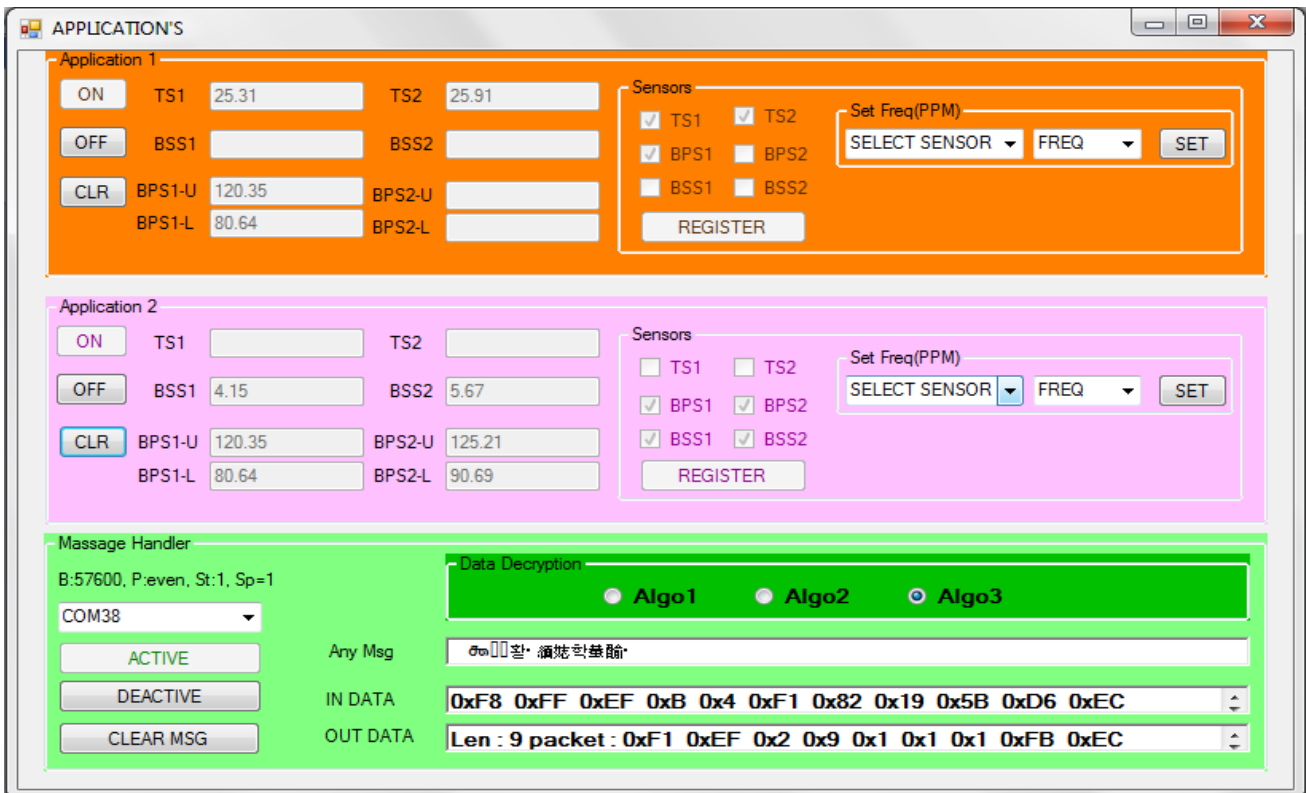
APPLICATION'S

Application 1

ON TS1 25.31 TS2 25.91

OFF BSS1 BSS2

CLR BPS1-U 120.35 BPS2-U

BPS1-L 80.64 BPS2-L

Sensors

TS1 TS2

BPS1 BPS2

BSS1 BSS2

REGISTER

Set Freq(PPM)

SELECT SENSOR FREQ SET

Application 2

ON TS1 TS2

OFF BSS1 4.15 BSS2 5.67

CLR BPS1-U 120.35 BPS2-U 125.21

BPS1-L 80.64 BPS2-L 90.69

Sensors

TS1 TS2

BPS1 BPS2

BSS1 BSS2

REGISTER

Set Freq(PPM)

SELECT SENSOR FREQ SET

Massage Handler

B:57600, P:even, St:1, Sp=1

COM38

ACTIVE

DEACTIVE

CLEAR MSG

Data Decryption

Algo1 Algo2 Algo3

Any Msg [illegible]

IN DATA 0xF8 0xFF 0xEF 0xB 0x4 0xF1 0x82 0x19 0x5B 0xD6 0xEC

OUT DATA Len : 9 packet : 0xF1 0xEF 0x2 0x9 0x1 0x1 0x1 0xFB 0xEC